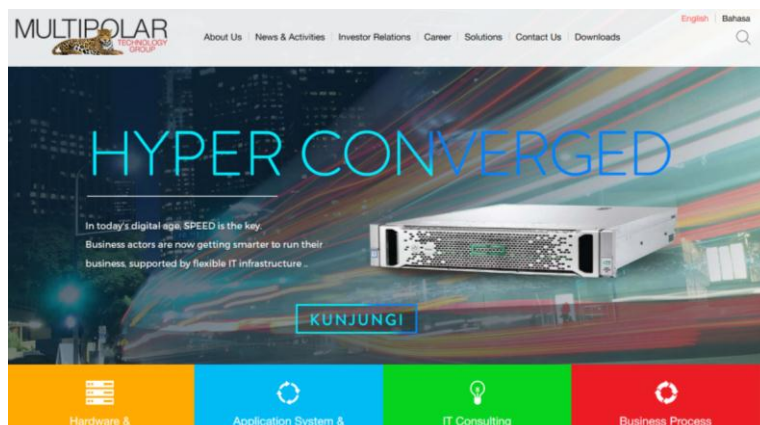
MULTIPOLAR TECHNOLOGY GROUP

About Us | News & Activities | Investor Relations | Career | Solutions | Contact Us | Downloads

English | Bahasa

HYPER CONVERGED

In today's digital age, SPEED is the key. Business actors are now getting smarter to run their business, supported by flexible IT infrastructure ...

KUNJUNGI

Hardware &

Application System &

IT Consulting

Business Process